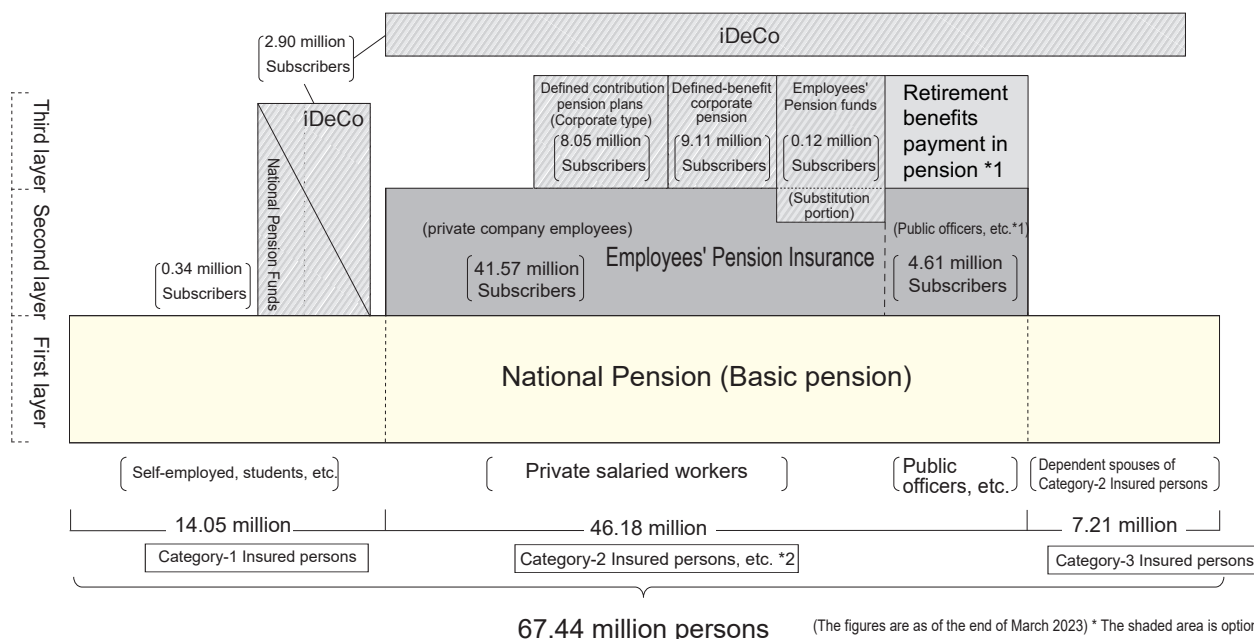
Third layer

Second layer

First layer

2.90 million Subscribers

iDeCo

iDeCo

National Pension Funds

0.34 million Subscribers

Defined contribution pension plans (Corporate type)

8.05 million Subscribers

Defined-benefit corporate pension

9.11 million Subscribers

Employees' Pension funds

0.12 million Subscribers

(Substitution portion)

Retirement benefits payment in pension *1

(private company employees)

Employees' Pension Insurance

41.57 million Subscribers

(Public officers, etc.*1)

4.61 million Subscribers

National Pension (Basic pension)

Self-employed, students, etc.

Private salaried workers

Public officers, etc.

Dependent spouses of Category-2 Insured persons

14.05 million

46.18 million

7.21 million

Category-1 Insured persons

Category-2 Insured persons, etc. *2

Category-3 Insured persons

67.44 million persons

(The figures are as of the end of March 2023) * The shaded area is optio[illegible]